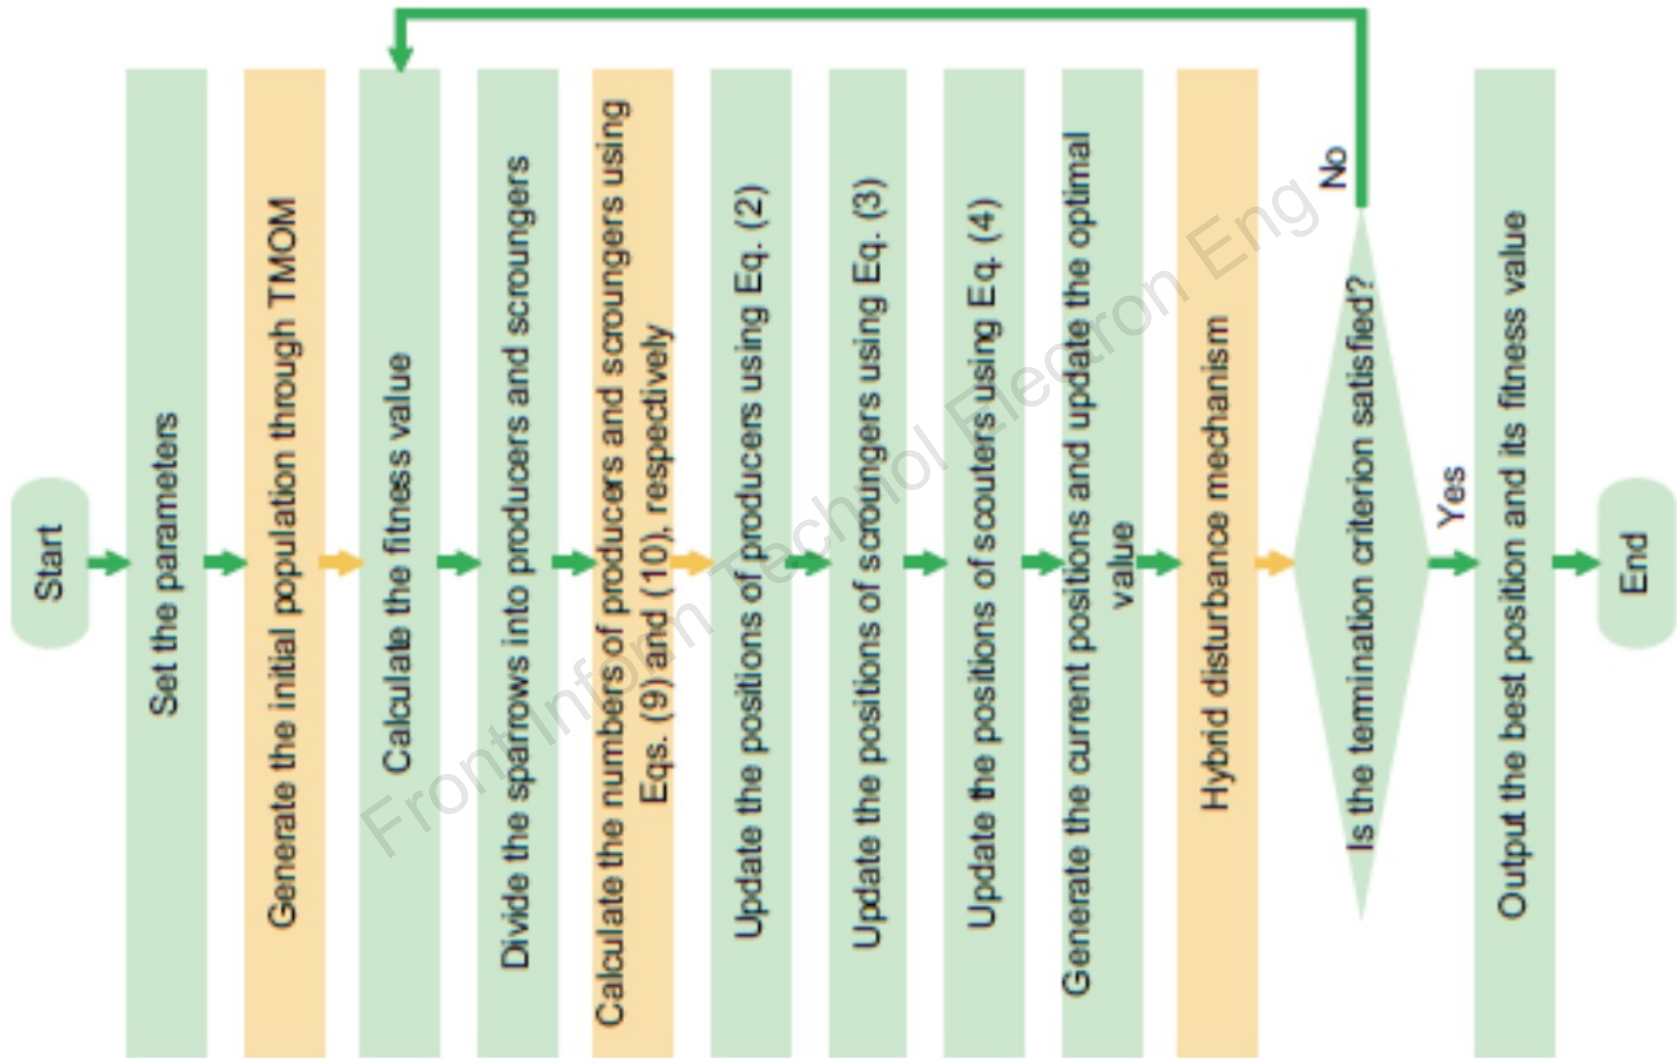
Start

Set the parameters

Generate the initial population through TMOM

Calculate the fitness value

Divide the sparrows into producers and scroungers

Calculate the numbers of producers and scroungers using Eqs. (9) and (10), respectively

Update the positions of producers using Eq. (2)

Update the positions of scroungers using Eq. (3)

Update the positions of scouters using Eq. (4)

Generate the current positions and update the optimal value

Hybrid disturbance mechanism

Is the termination criterion satisfied?

No

Yes

Output the best position and its fitness value

End

Front Inform Technol Electron Eng